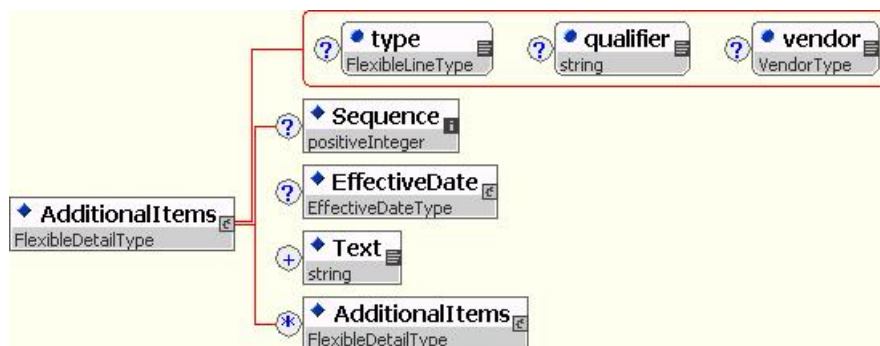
? type
FlexibleLineType

? qualifier
string

? vendor
VendorType

? Sequence
positiveInteger

? EffectiveDate
EffectiveDateType

AdditionalItems
FlexibleDetailType

+ Text
string

* AdditionalItems
FlexibleDetailType